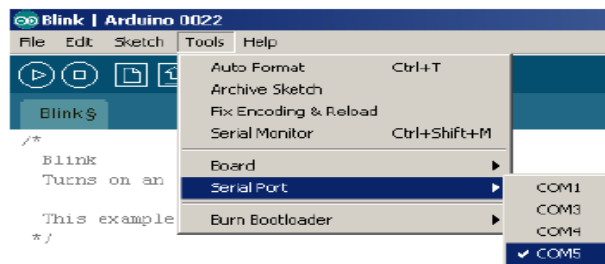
Blink | Arduino 0022

File Edit Sketch Tools Help

Blink§

/*
Blink
Turns on an

This example
*/

Auto Format Ctrl+T
Archive Sketch
Fix Encoding & Reload
Serial Monitor Ctrl+Shift+M
Board
Serial Port
Burn Bootloader

COM1
COM3
COM4
✔ COM5